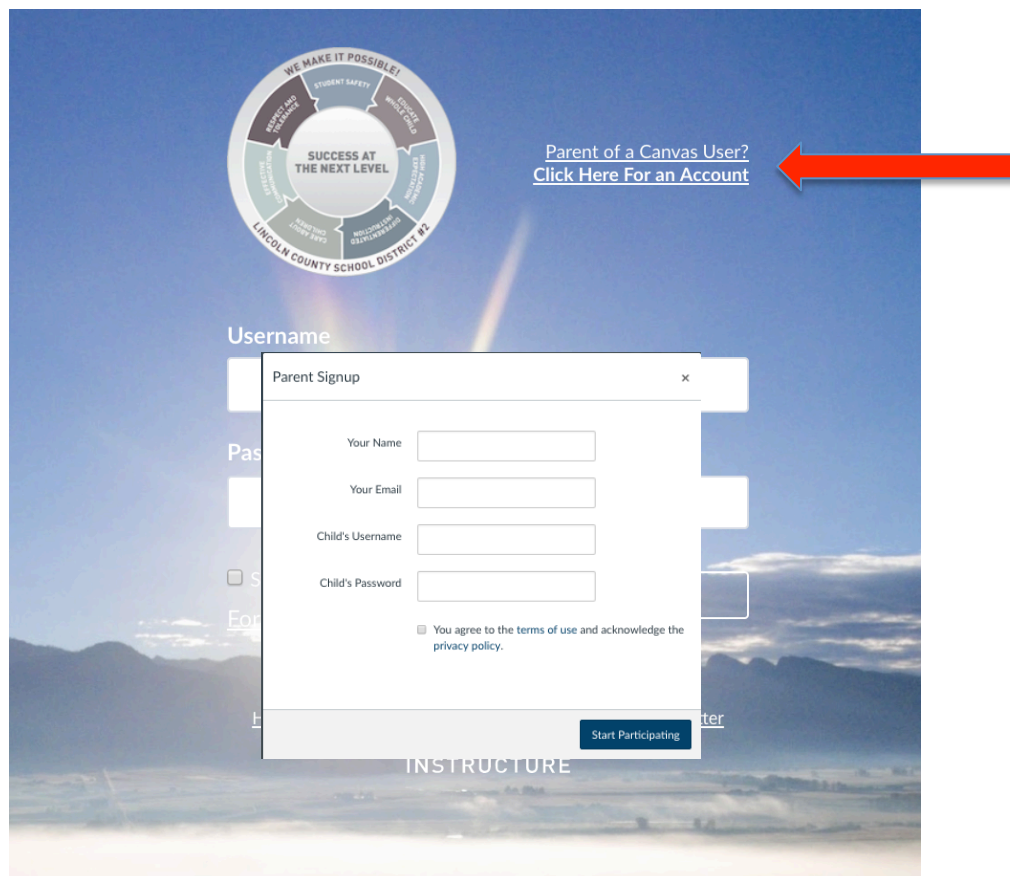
WE MAKE IT POSSIBLE!
STUDENT SAFETY
EDUCATE WHOLE CHILD
HIGH ACADEMIC EXPECTATIONS
DIFFERENTIATED INSTRUCTION
CARE ABOUT CHILDREN
EFFECTIVE COMMUNICATION
RESPECT AND TOLERANCE
SUCCESS AT THE NEXT LEVEL
LINCOLN COUNTY SCHOOL DISTRICT #2

Parent of a Canvas User?
Click Here For an Account

Username

Pas

S

For

H

tter

INSTRUCTURE

Parent Signup ×

Your Name

Your Email

Child's Username

Child's Password

You agree to the terms of use and acknowledge the privacy policy.

Start Participating